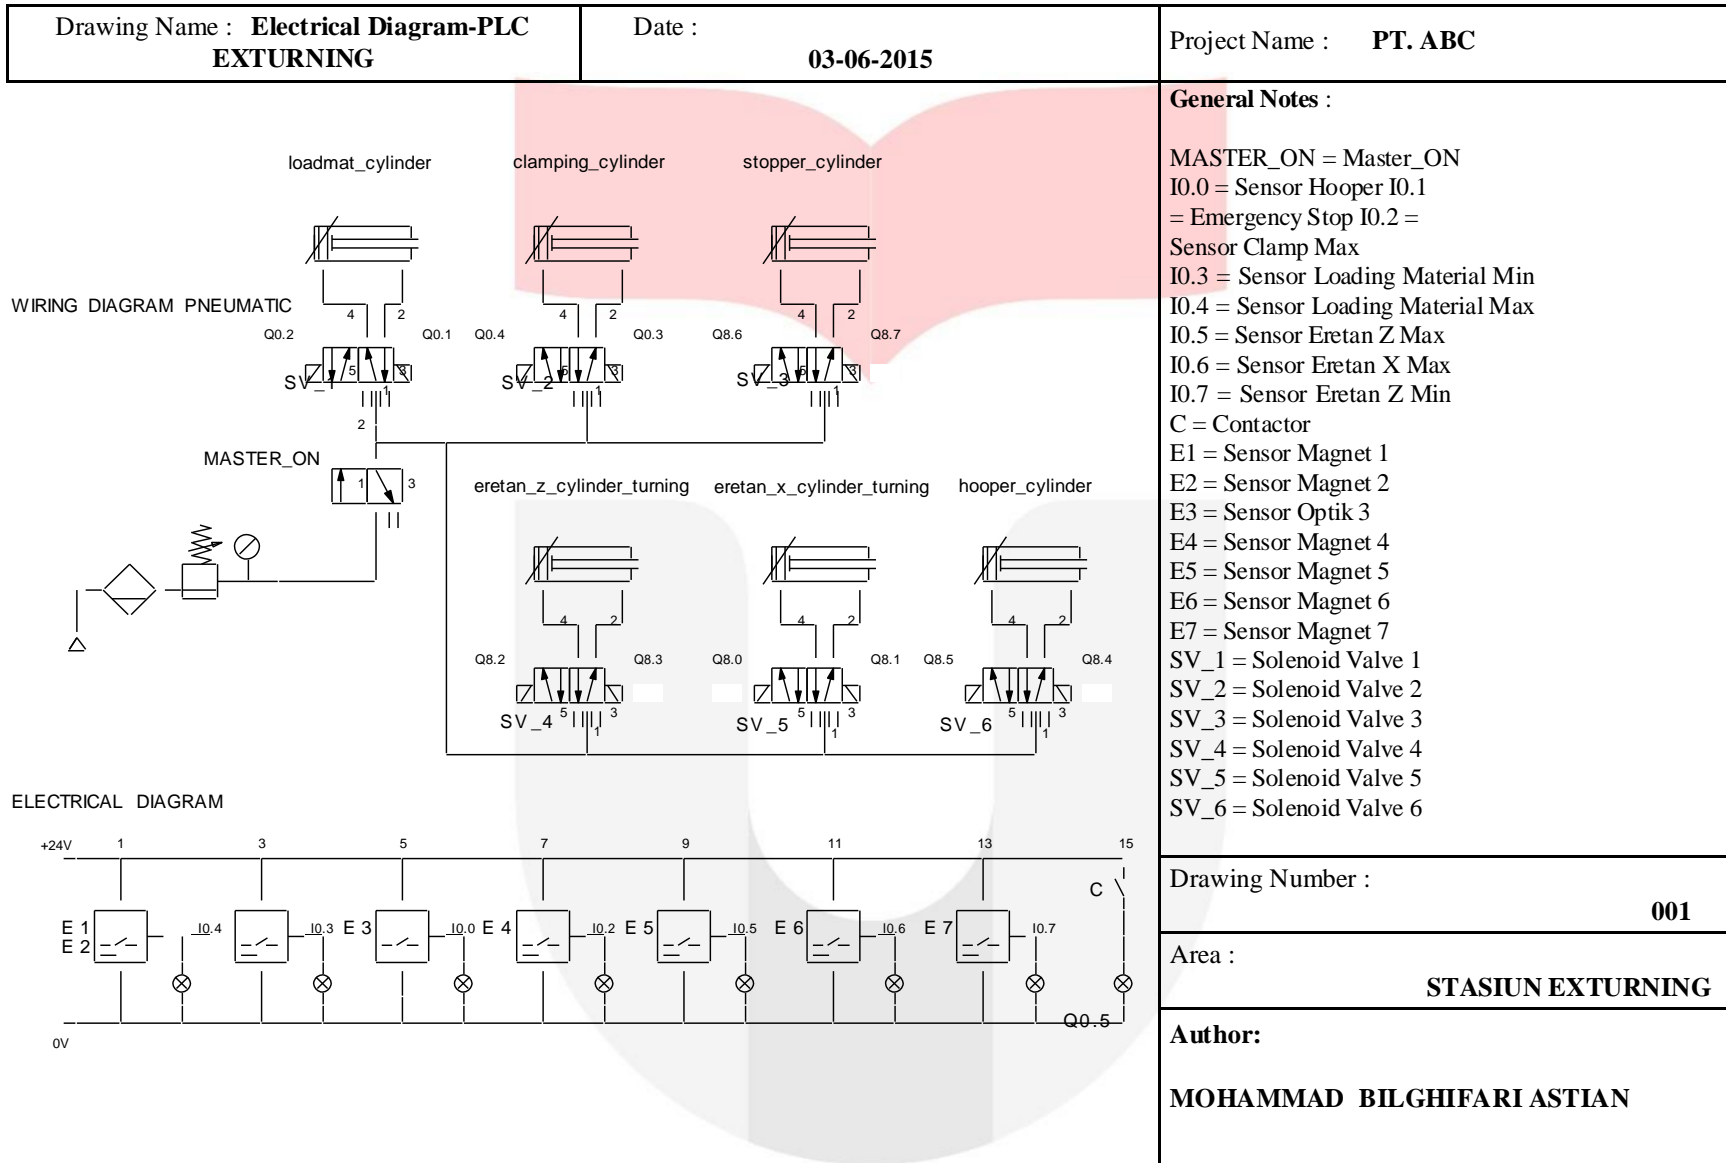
Drawing Name : **Electrical Diagram-PLC EXTURNING**

Date : **03-06-2015**

Project Name : **PT. ABC**

loadmat_cylinder clamping_cylinder stopper_cylinder

WIRING DIAGRAM PNEUMATIC

4 2 4 2 4 2

Q0.2 Q0.1 Q0.4 Q0.3 Q8.6 Q8.7

SV_1 5 3 1 SV_2 5 3 1 SV_3 5 3 1

2

MASTER_ON

1 3

eretan_z_cylinder_turning eretan_x_cylinder_turning hooper_cylinder

4 2 4 2 4 2

Q8.2 Q8.3 Q8.0 Q8.1 Q8.5 Q8.4

SV_4 5 1 3 SV_5 5 1 3 SV_6 5 1 3

ELECTRICAL DIAGRAM

+24V 1 3 5 7 9 11 13 15

C

E 1 E 2 I0.4 I0.3 E 3 I0.0 E 4 I0.2 E 5 I0.5 E 6 I0.6 E 7 I0.7

Q0.5

0V

**General Notes** :

MASTER_ON = Master_ON
I0.0 = Sensor Hooper I0.1 = Emergency Stop I0.2 = Sensor Clamp Max
I0.3 = Sensor Loading Material Min
I0.4 = Sensor Loading Material Max
I0.5 = Sensor Eretan Z Max
I0.6 = Sensor Eretan X Max
I0.7 = Sensor Eretan Z Min
C = Contactor
E1 = Sensor Magnet 1
E2 = Sensor Magnet 2
E3 = Sensor Optik 3
E4 = Sensor Magnet 4
E5 = Sensor Magnet 5
E6 = Sensor Magnet 6
E7 = Sensor Magnet 7
SV_1 = Solenoid Valve 1
SV_2 = Solenoid Valve 2
SV_3 = Solenoid Valve 3
SV_4 = Solenoid Valve 4
SV_5 = Solenoid Valve 5
SV_6 = Solenoid Valve 6

Drawing Number :

**001**

Area :

**STASIUN EXTURNING**

**Author:**

**MOHAMMAD BILGHIFARI ASTIAN**